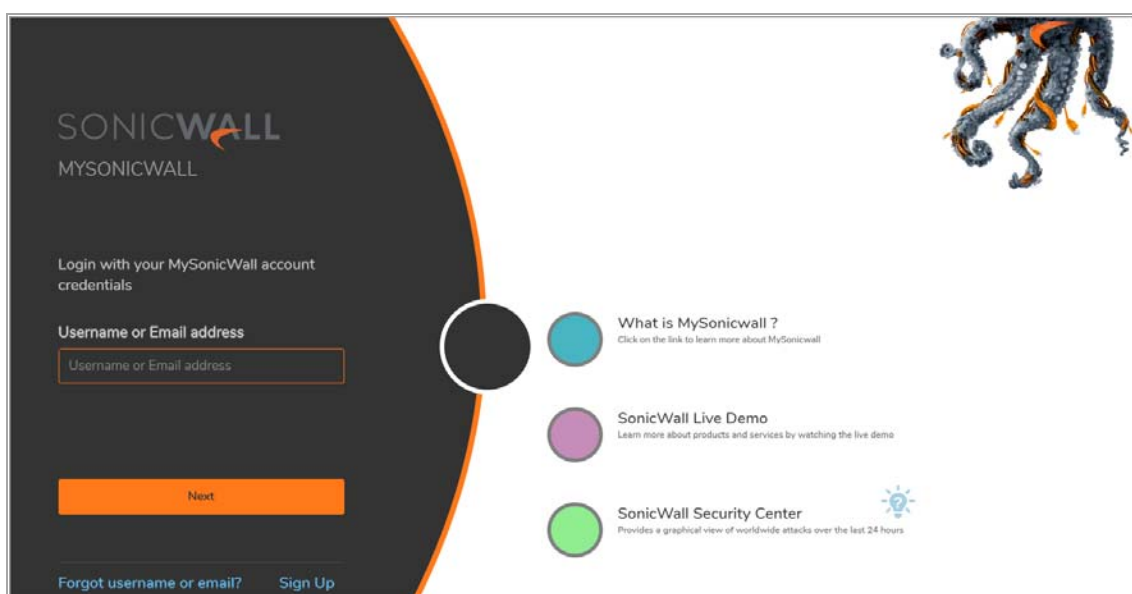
SONICWALL
MYSONICWALL

Login with your MySonicWall account credentials

Username or Email address

Username or Email address

Next

Forgot username or email?

Sign Up

What is MySonicwall ?
Click on the link to learn more about MySonicwall

SonicWall Live Demo
Learn more about products and services by watching the live demo

SonicWall Security Center
Provides a graphical view of worldwide attacks over the last 24 hours